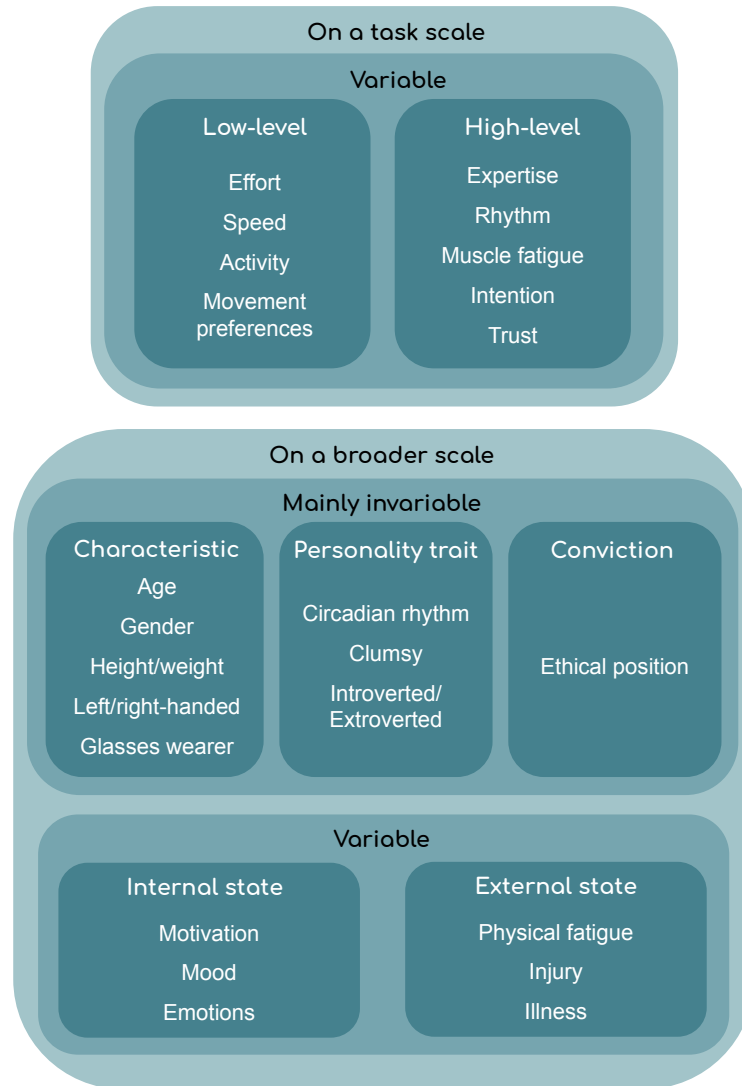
On a task scale

Variable

Low-level

Effort

Speed

Activity

Movement preferences

High-level

Expertise

Rhythm

Muscle fatigue

Intention

Trust

On a broader scale

Mainly invariable

Characteristic

Age

Gender

Height/weight

Left/right-handed

Glasses wearer

Personality trait

Circadian rhythm

Clumsy

Introverted/ Extroverted

Conviction

Ethical position

Variable

Internal state

Motivation

Mood

Emotions

External state

Physical fatigue

Injury

Illness